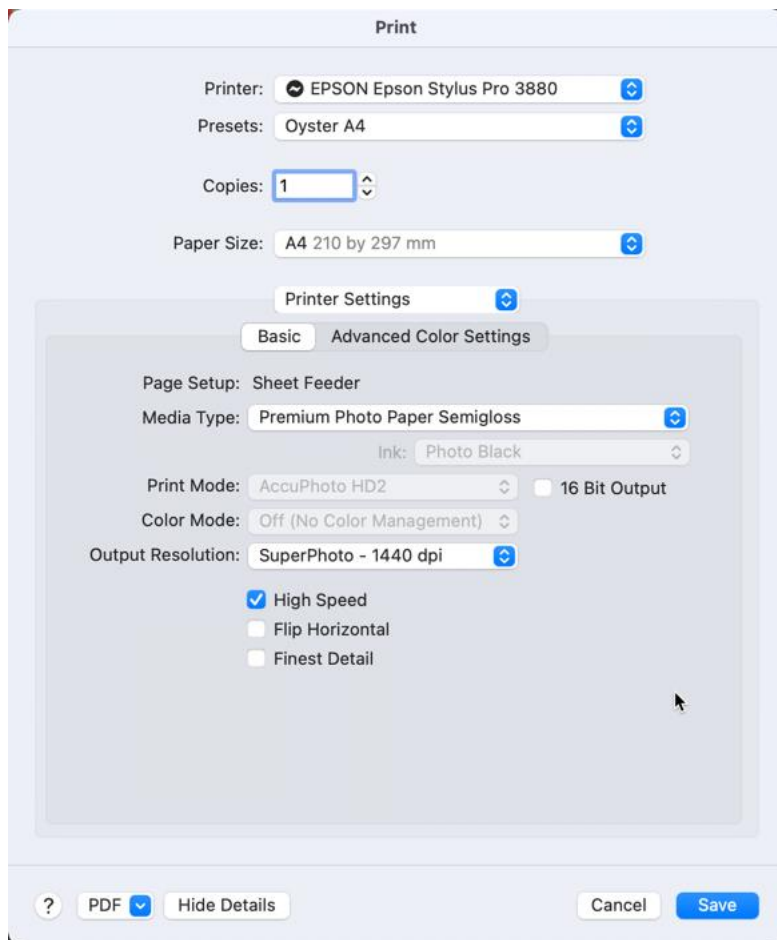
Print

Printer: EPSON Epson Stylus Pro 3880

Presets: Oyster A4

Copies: 1

Paper Size: A4 210 by 297 mm

Printer Settings

Basic Advanced Color Settings

Page Setup: Sheet Feeder

Media Type: Premium Photo Paper Semigloss

Ink: Photo Black

Print Mode: AccuPhoto HD2

16 Bit Output

Color Mode: Off (No Color Management)

Output Resolution: SuperPhoto - 1440 dpi

High Speed

Flip Horizontal

Finest Detail

? PDF Hide Details Cancel Save